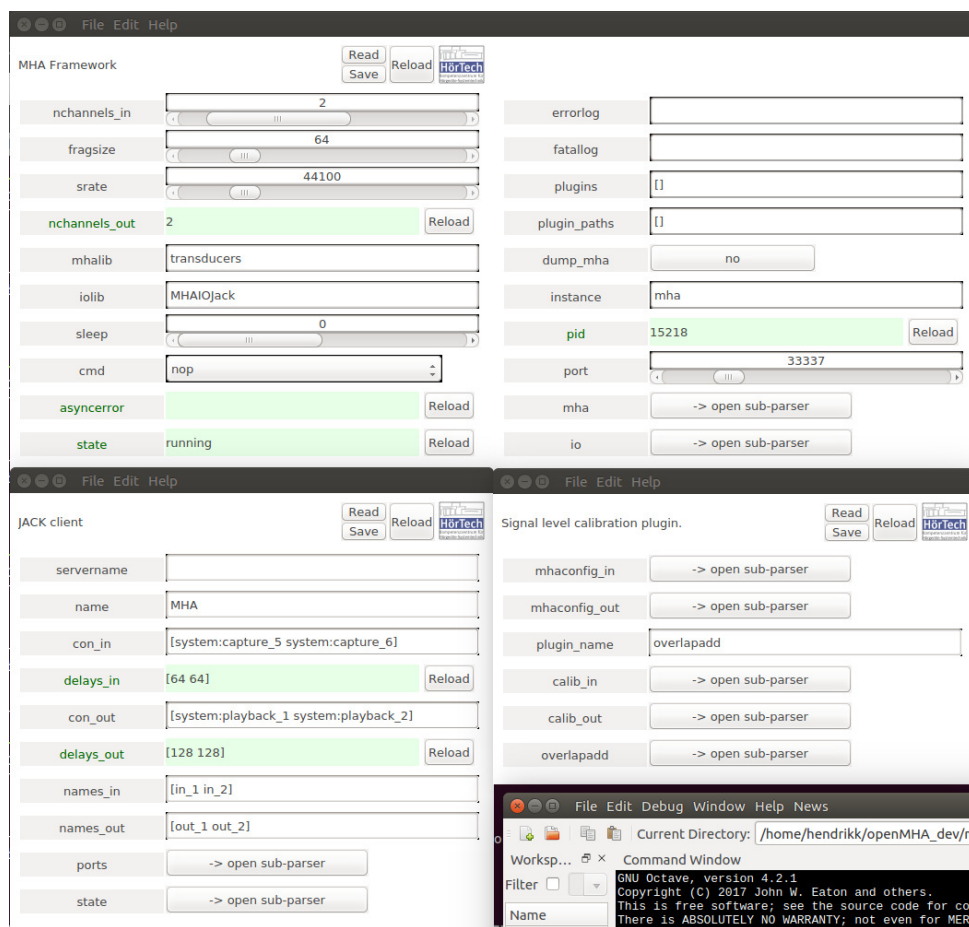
File Edit Help

MHA Framework

Read
Save
Reload
HörTech

nchannels_in 2
fragsize 64
srate 44100
nchannels_out 2 Reload
mhalib transducers
iolib MHAIOJack
sleep 0
cmd nop
asyncerror Reload
state running Reload

errorlog
fatallog
plugins []
plugin_paths []
dump_mha no
instance mha
pid 15218 Reload
port 33337
mha -> open sub-parser
io -> open sub-parser

File Edit Help

JACK client

Read
Save
Reload
HörTech

servername
name MHA
con_in [system:capture_5 system:capture_6]
delays_in [64 64] Reload
con_out [system:playback_1 system:playback_2]
delays_out [128 128] Reload
names_in [in_1 in_2]
names_out [out_1 out_2]
ports -> open sub-parser
state -> open sub-parser

File Edit Help

Signal level calibration plugin.

Read
Save
Reload
HörTech

mhaconfig_in -> open sub-parser
mhaconfig_out -> open sub-parser
plugin_name overlapadd
calib_in -> open sub-parser
calib_out -> open sub-parser
overlapadd -> open sub-parser

File Edit Debug Window Help News

Current Directory: /home/hendrikk/openMHA_dev/

Worksp... Command Window
Filter
Name

GNU Octave, version 4.2.1
Copyright (C) 2017 John W. Eaton and others.
This is free software; see the source code for co
There is ABSOLUTELY NO WARRANTY; not even for MER